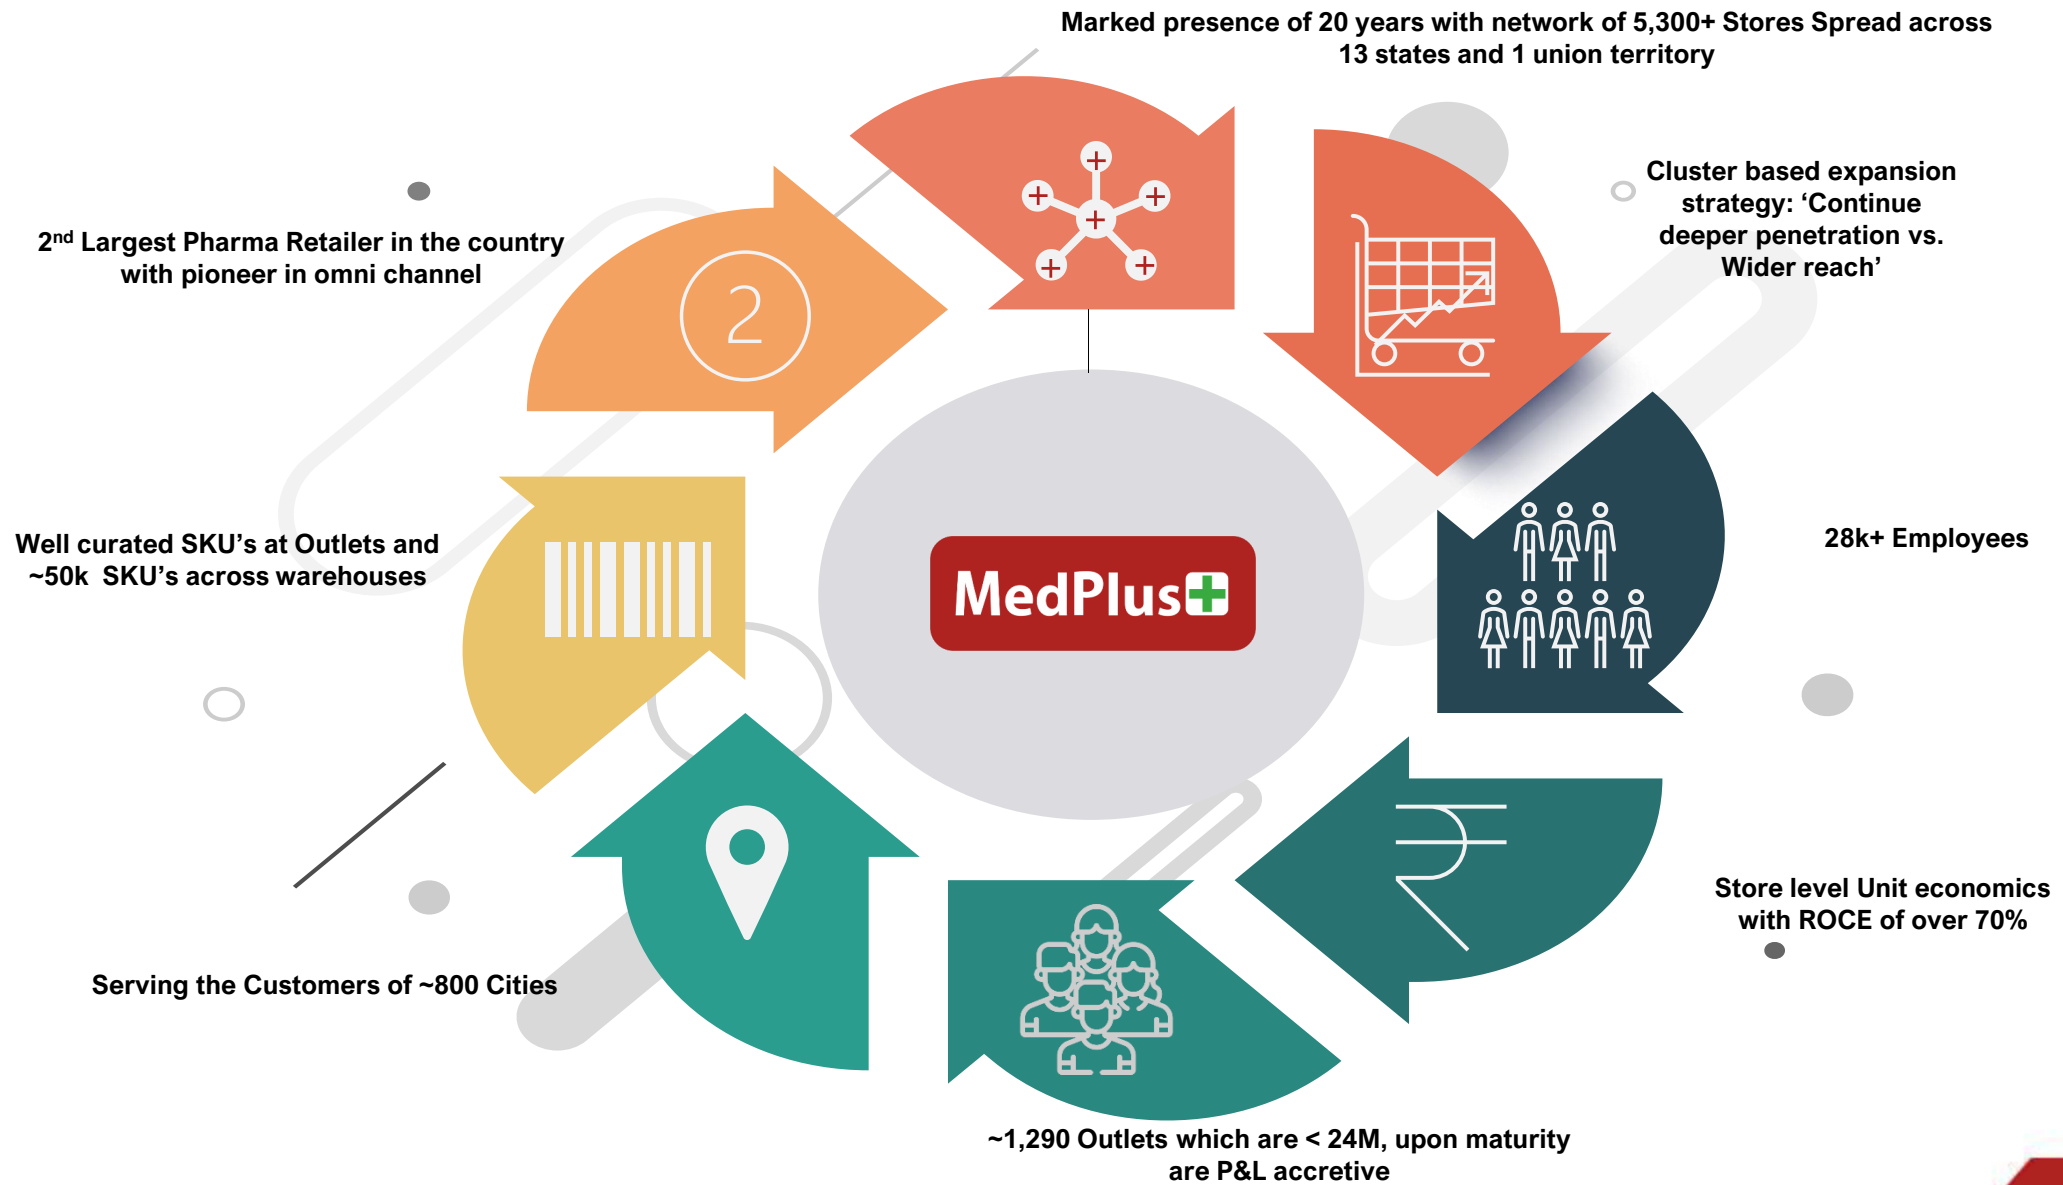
Marked presence of 20 years with network of 5,300+ Stores Spread across 13 states and 1 union territory

2$^{nd}$ Largest Pharma Retailer in the country with pioneer in omni channel

2

Cluster based expansion strategy: ‘Continue deeper penetration vs. Wider reach’

Well curated SKU’s at Outlets and ~50k SKU’s across warehouses

MedPlus

28k+ Employees

Store level Unit economics with ROCE of over 70%

Serving the Customers of ~800 Cities

~1,290 Outlets which are < 24M, upon maturity are P&L accretive